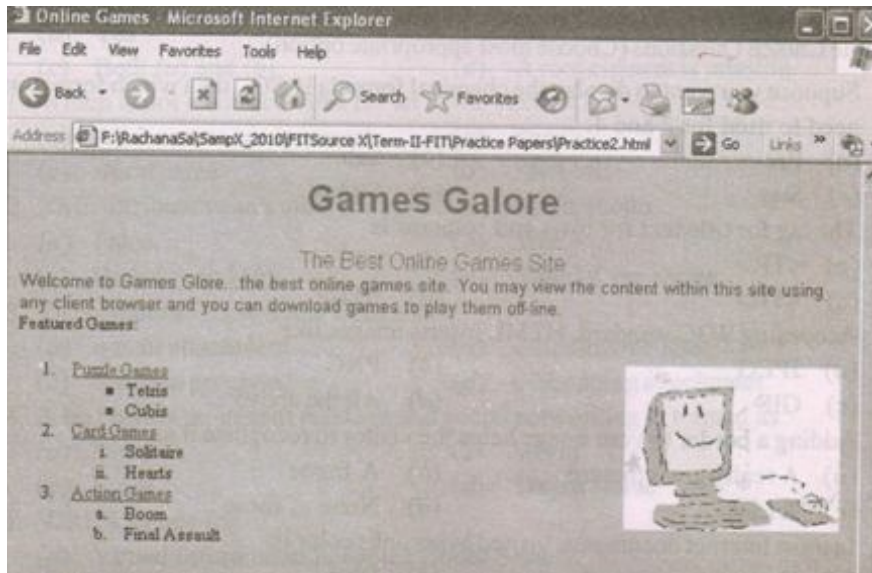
Online Games - Microsoft Internet Explorer

File Edit View Favorites Tools Help

Back Search Favorites

Address F:\RachanaSa\SampX_2010\FITSource X\Term-II-FIT\Practice Papers\Practice2.html Go Links

Games Galore

The Best Online Games Site

Welcome to Games Glore...the best online games site. You may view the content within this site using any client browser and you can download games to play them off-line.

Featured Games:

1. Puzzle Games
   - Tetris
   - Cubis
2. Card Games
   i. Solitaire
   ii. Hearts
3. Action Games
   a. Boom
   b. Final Assault